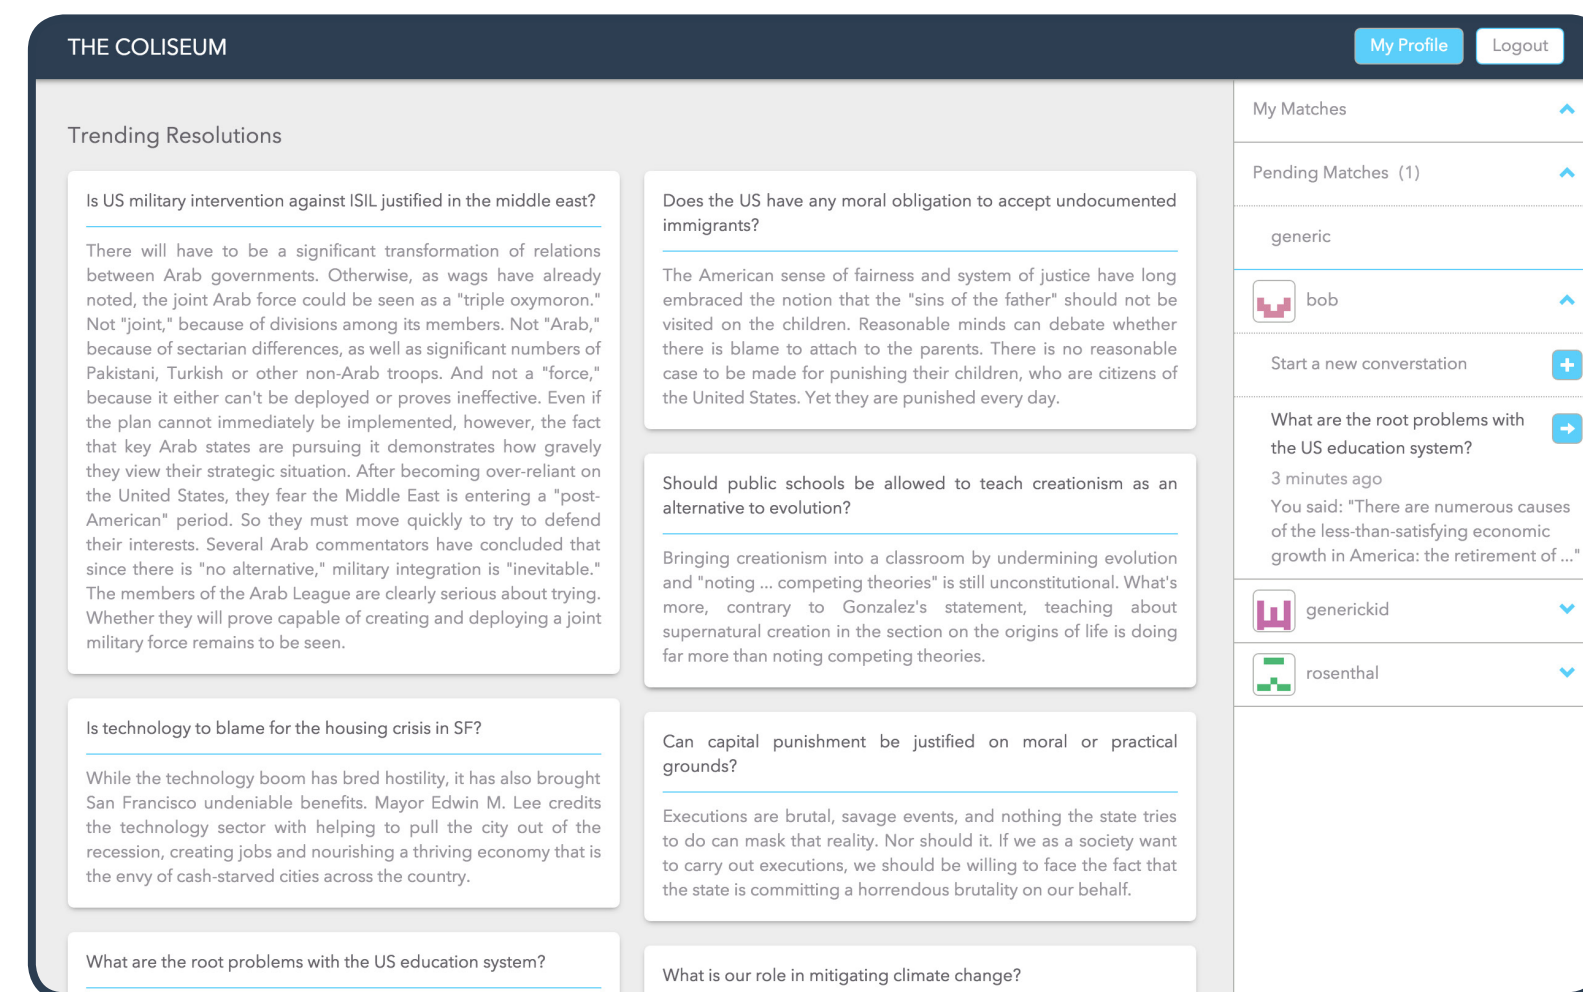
THE COLISEUM

My Profile

Logout

Trending Resolutions

Is US military intervention against ISIL justified in the middle east?

There will have to be a significant transformation of relations between Arab governments. Otherwise, as wags have already noted, the joint Arab force could be seen as a "triple oxymoron." Not "joint," because of divisions among its members. Not "Arab," because of sectarian differences, as well as significant numbers of Pakistani, Turkish or other non-Arab troops. And not a "force," because it either can't be deployed or proves ineffective. Even if the plan cannot immediately be implemented, however, the fact that key Arab states are pursuing it demonstrates how gravely they view their strategic situation. After becoming over-reliant on the United States, they fear the Middle East is entering a "post-American" period. So they must move quickly to try to defend their interests. Several Arab commentators have concluded that since there is "no alternative," military integration is "inevitable." The members of the Arab League are clearly serious about trying. Whether they will prove capable of creating and deploying a joint military force remains to be seen.

Is technology to blame for the housing crisis in SF?

While the technology boom has bred hostility, it has also brought San Francisco undeniable benefits. Mayor Edwin M. Lee credits the technology sector with helping to pull the city out of the recession, creating jobs and nourishing a thriving economy that is the envy of cash-starved cities across the country.

What are the root problems with the US education system?

Does the US have any moral obligation to accept undocumented immigrants?

The American sense of fairness and system of justice have long embraced the notion that the "sins of the father" should not be visited on the children. Reasonable minds can debate whether there is blame to attach to the parents. There is no reasonable case to be made for punishing their children, who are citizens of the United States. Yet they are punished every day.

Should public schools be allowed to teach creationism as an alternative to evolution?

Bringing creationism into a classroom by undermining evolution and "noting ... competing theories" is still unconstitutional. What's more, contrary to Gonzalez's statement, teaching about supernatural creation in the section on the origins of life is doing far more than noting competing theories.

Can capital punishment be justified on moral or practical grounds?

Executions are brutal, savage events, and nothing the state tries to do can mask that reality. Nor should it. If we as a society want to carry out executions, we should be willing to face the fact that the state is committing a horrendous brutality on our behalf.

What is our role in mitigating climate change?

My Matches

Pending Matches (1)

generic

bob

Start a new converstation

What are the root problems with the US education system?

3 minutes ago

You said: "There are numerous causes of the less-than-satisfying economic growth in America: the retirement of ..."

generickid

rosenthal